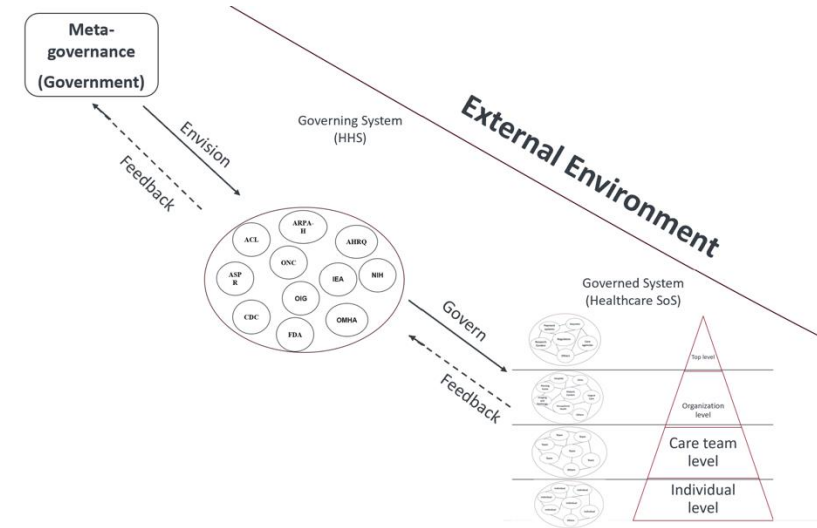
Meta-governance (Government)

Envision

Feedback

Governing System (HHS)

External Environment

ARPA-H

ACL

AHRQ

ONC

ASP R

IEA

NIH

OIG

CDC

OMHA

FDA

Govern

Feedback

Governed System (Healthcare SoS)

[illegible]

Top level

Organization level

Care team level

Individual level